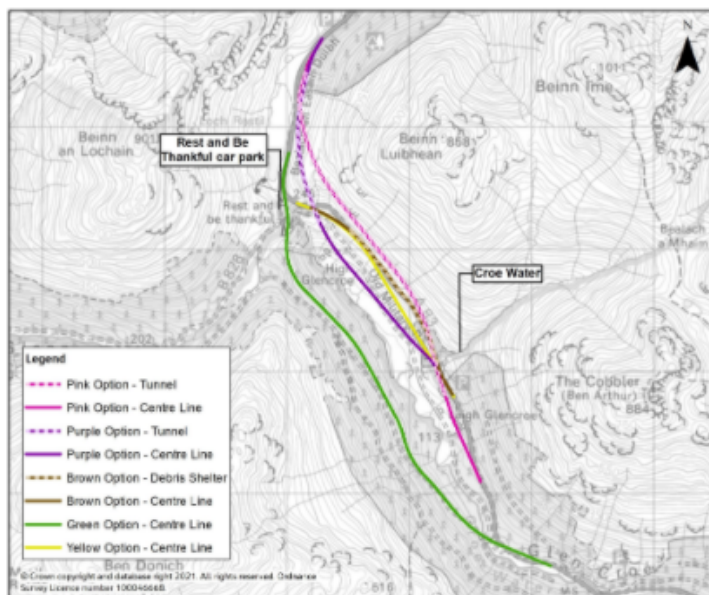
N

Beinn Ime

1011

Beinn an Lochain

901

Rest and Be Thankful car park

Rest and be thankful

Beinn Luibhean

858

Bealach a Mhaim

Croe Water

High Glencroe

B828

202

The Cobbler (Ben Arthur)

884

113

Legend

Pink Option - Tunnel

Pink Option - Centre Line

Purple Option - Tunnel

Purple Option - Centre Line

Brown Option - Debris Shelter

Brown Option - Centre Line

Green Option - Centre Line

Yellow Option - Centre Line

Ben Donich

Glen Croe

© Crown copyright and database right 2021. All rights reserved. Ordnance Survey Licence number 100046668

616